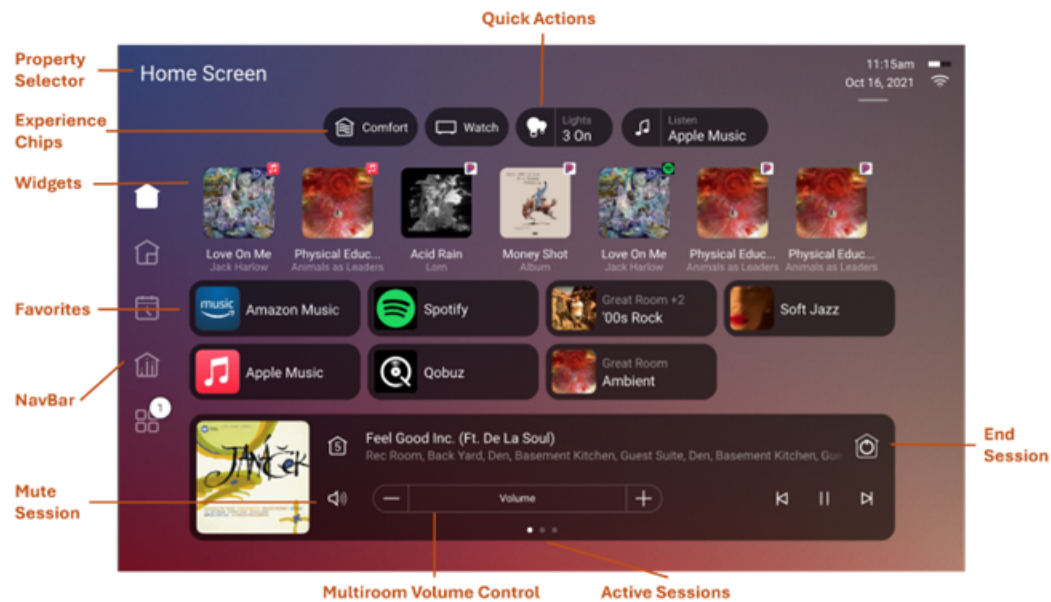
Quick Actions

Property Selector

Home Screen

11:15am
Oct 16, 2021

Experience Chips

Comfort
Watch
Lights
3 On
Listen
Apple Music

Widgets

Love On Me
Jack Harlow
Physical Educ...
Animals as Leaders
Acid Rain
Lorn
Money Shot
Album
Love On Me
Jack Harlow
Physical Educ...
Animals as Leaders
Physical Educ...
Animals as Leaders

Favorites

music
Amazon Music
Spotify
Great Room +2
'00s Rock
Soft Jazz
Apple Music
Qobuz
Great Room
Ambient

NavBar

1

Feel Good Inc. (Ft. De La Soul)
Rec Room, Back Yard, Den, Basement Kitchen, Guest Suite, Den, Basement Kitchen, Gu

End Session

Mute Session

Volume

Multiroom Volume Control

Active Sessions